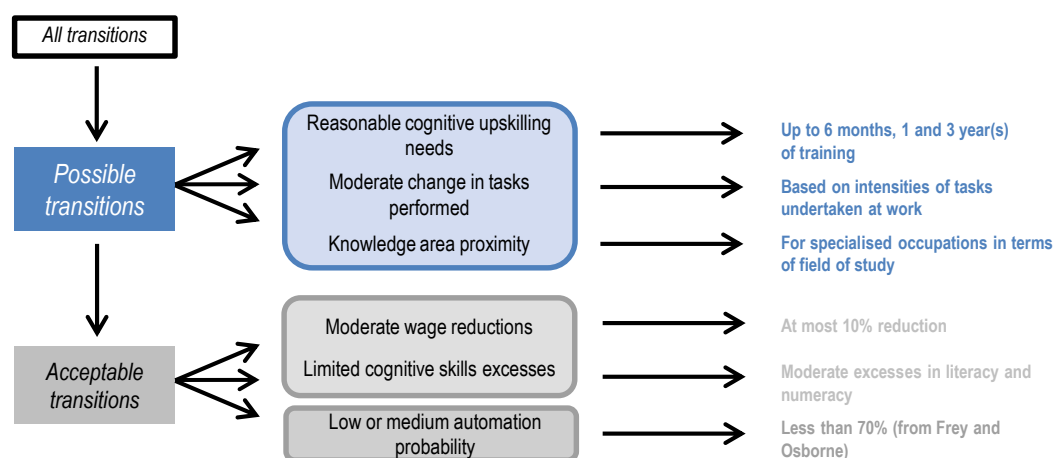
All transitions

Possible transitions

Reasonable cognitive upskilling needs

Moderate change in tasks performed

Knowledge area proximity

Up to 6 months, 1 and 3 year(s) of training

Based on intensities of tasks undertaken at work

For specialised occupations in terms of field of study

Acceptable transitions

Moderate wage reductions

Limited cognitive skills excesses

Low or medium automation probability

At most 10% reduction

Moderate excesses in literacy and numeracy

Less than 70% (from Frey and Osborne)